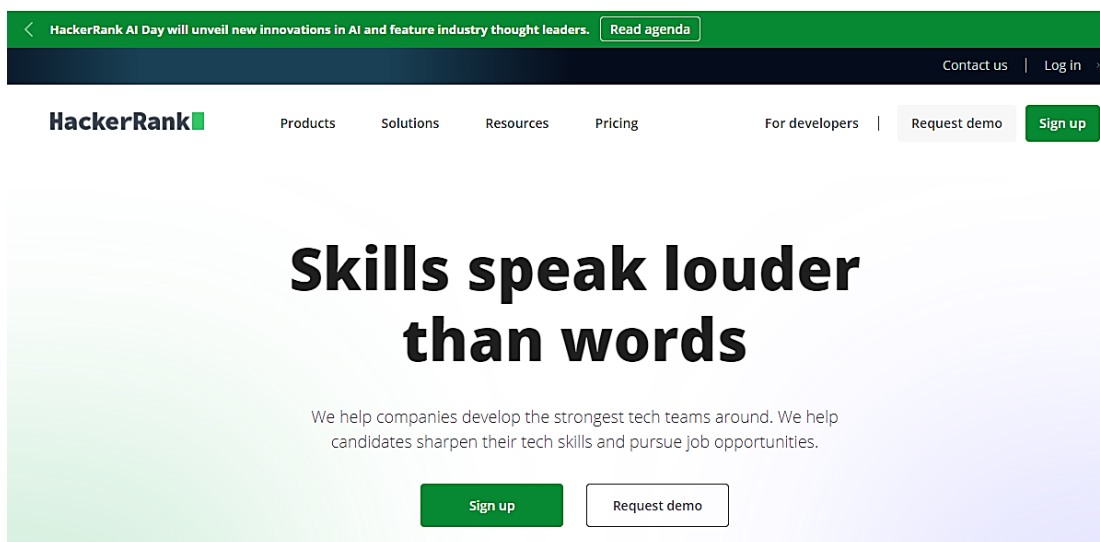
HackerRank AI Day will unveil new innovations in AI and feature industry thought leaders. Read agenda

Contact us | Log in

HackerRank

Products Solutions Resources Pricing

For developers | Request demo Sign up

Skills speak louder than words

We help companies develop the strongest tech teams around. We help candidates sharpen their tech skills and pursue job opportunities.

Sign up Request demo